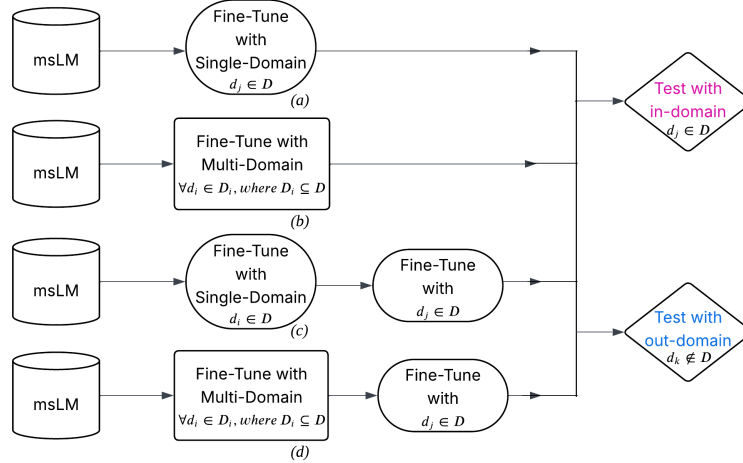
msLM

Fine-Tune with Single-Domain $d_j \in D$

(a)

msLM

Fine-Tune with Multi-Domain $\forall d_i \in D_i, where\ D_i \subseteq D$

(b)

msLM

Fine-Tune with Single-Domain $d_i \in D$

(c)

Fine-Tune with $d_j \in D$

msLM

Fine-Tune with Multi-Domain $\forall d_i \in D_i, where\ D_i \subseteq D$

(d)

Fine-Tune with $d_j \in D$

Test with in-domain $d_j \in D$

Test with out-domain $d_k \notin D$